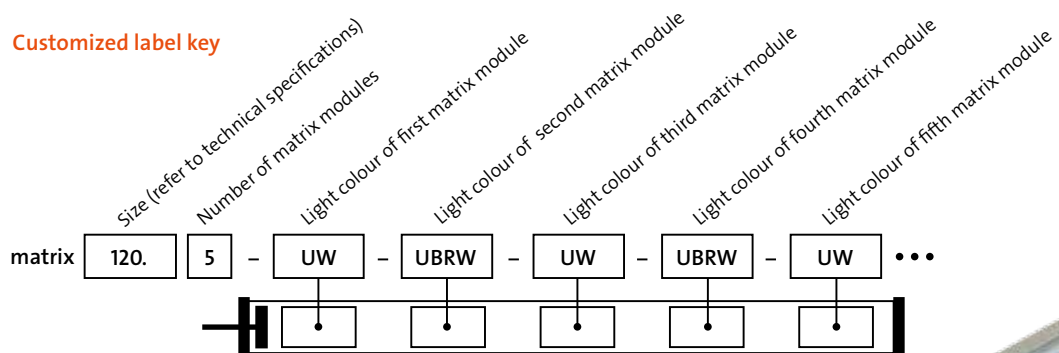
Customized label key

Size (refer to technical specifications)
Number of matrix modules
Light colour of first matrix module
Light colour of second matrix module
Light colour of third matrix module
Light colour of fourth matrix module
Light colour of fifth matrix module

matrix 120. 5 – UW – UBRW – UW – UBRW – UW •••